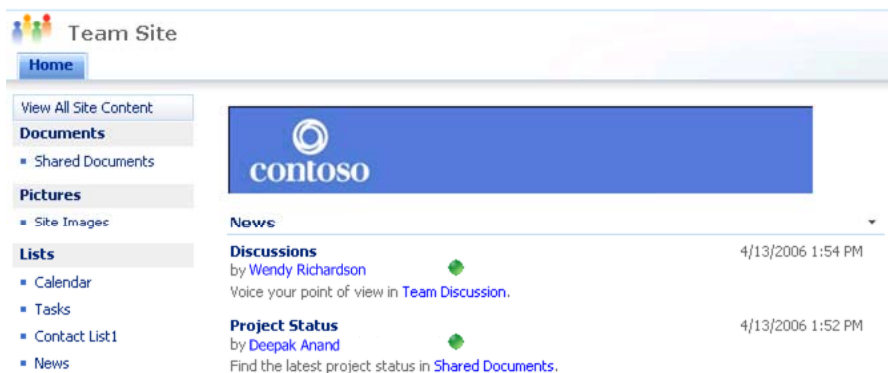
Team Site

Home

View All Site Content

Documents

Shared Documents

Pictures

Site Images

Lists

Calendar

Tasks

Contact List1

News

contoso

News

Discussions
by Wendy Richardson
Voice your point of view in Team Discussion.

4/13/2006 1:54 PM

Project Status
by Deepak Anand
Find the latest project status in Shared Documents.

4/13/2006 1:52 PM